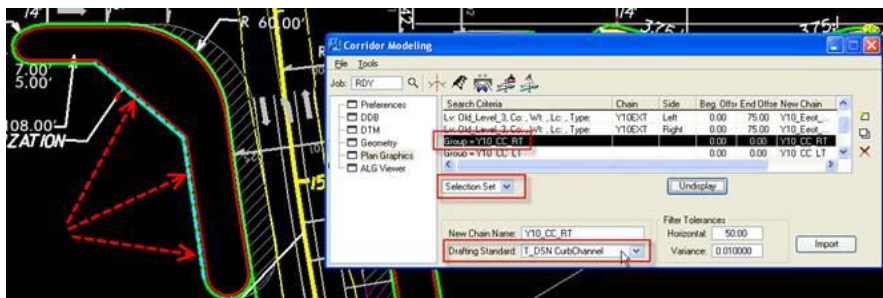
14'
R 60.00'
7.00'
5.00'
108.00'
ZATION
15
1/4"
3.75'
3.75'

Corridor Modeling
File Tools
Job: RDY
Preferences
DDB
DTM
Geometry
Plan Graphics
ALG Viewer

| Search Criteria | Chain | Side | Beg. Offs | End Offse | New Chain |
|---|---|---|---|---|---|
| Lv: Old_Level_3, Co: , Wt: , Lc: , Type: | Y10EXT | Left | 0.00 | 75.00 | Y10_Eeot_... |
| Lv: Old_Level_3, Co: , Wt: , Lc: , Type: | Y10EXT | Right | 0.00 | 75.00 | Y10_Eeot_... |
| Group = Y10_CC_RT | | | 0.00 | 0.00 | Y10_CC_RT |
| Group = Y10_CC_LT | | | 0.00 | 0.00 | Y10_CC_LT |

Selection Set
Undisplay
New Chain Name: Y10_CC_RT
Drafting Standard: T_DSN CurbChannel
Filter Tolerances
Horizontal: 50.00
Variance: 0.010000
Import